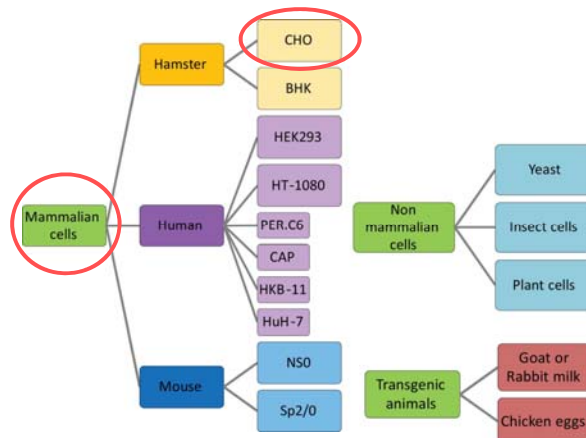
Mammalian cells

Hamster

CHO

BHK

Human

HEK293

HT-1080

PER.C6

CAP

HKB-11

HuH-7

Mouse

NS0

Sp2/0

Non mammalian cells

Yeast

Insect cells

Plant cells

Transgenic animals

Goat or Rabbit milk

Chicken eggs